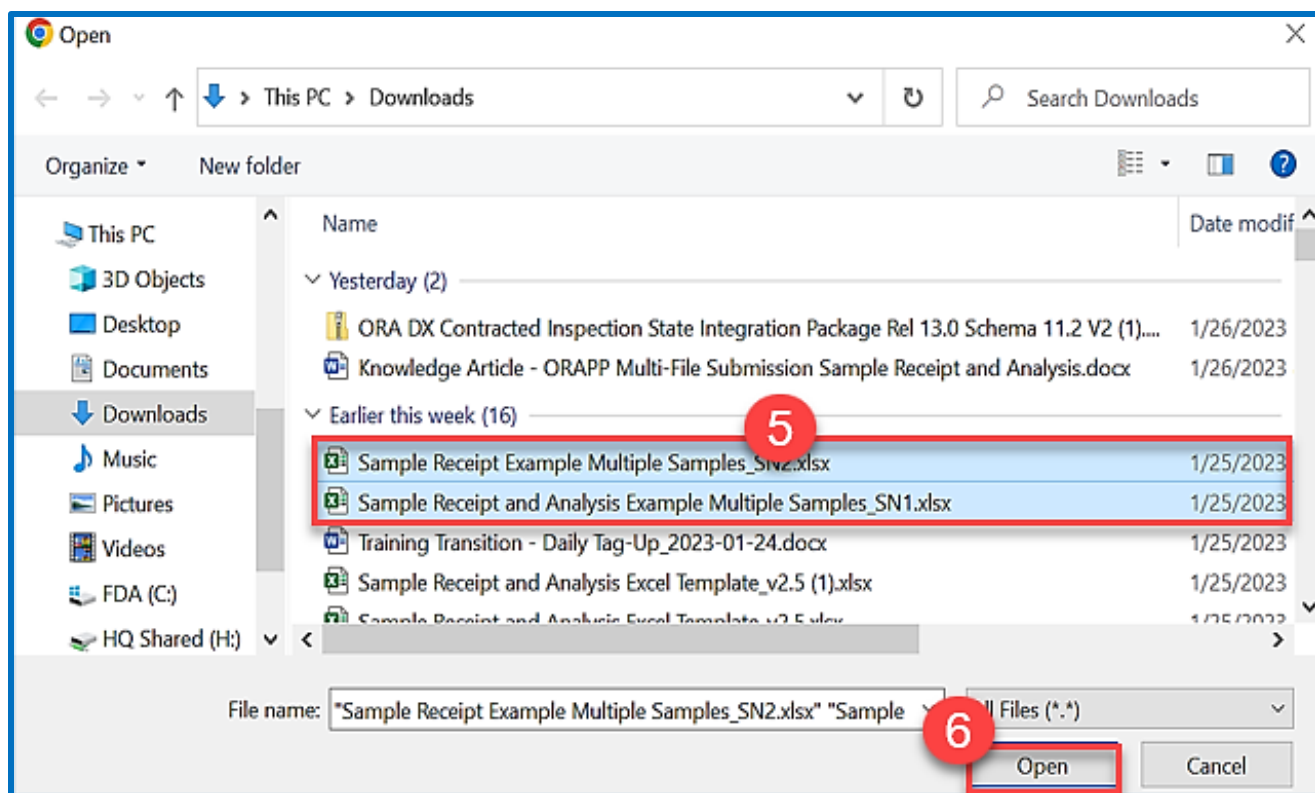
Open

This PC > Downloads

Search Downloads

Organize ▾ New folder

This PC
3D Objects
Desktop
Documents
Downloads
Music
Pictures
Videos
FDA (C:)
HQ Shared (H:)

Name
Date modif

Yesterday (2)
ORA DX Contracted Inspection State Integration Package Rel 13.0 Schema 11.2 V2 (1).... 1/26/2023
Knowledge Article - ORAPP Multi-File Submission Sample Receipt and Analysis.docx 1/26/2023

Earlier this week (16)
5
Sample Receipt Example Multiple Samples_SN2.xlsx 1/25/2023
Sample Receipt and Analysis Example Multiple Samples_SN1.xlsx 1/25/2023
Training Transition - Daily Tag-Up_2023-01-24.docx 1/25/2023
Sample Receipt and Analysis Excel Template_v2.5 (1).xlsx 1/25/2023
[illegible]

File name: "Sample Receipt Example Multiple Samples_SN2.xlsx" "Sample
6
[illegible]ll Files (*.*)

Open
Cancel